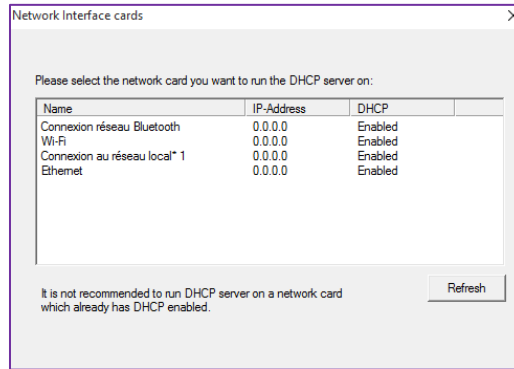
Network Interface cards

Please select the network card you want to run the DHCP server on:

| Name | IP-Address | DHCP |
|---|---|---|
| Connexion réseau Bluetooth | 0.0.0.0 | Enabled |
| Wi-Fi | 0.0.0.0 | Enabled |
| Connexion au réseau local* 1 | 0.0.0.0 | Enabled |
| Ethernet | 0.0.0.0 | Enabled |

It is not recommended to run DHCP server on a network card which already has DHCP enabled.

Refresh